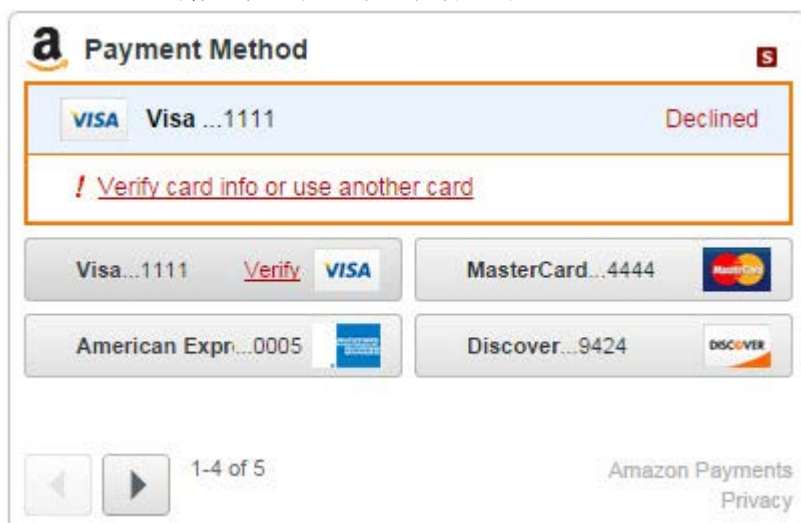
a Payment Method

S

VISA Visa ...1111 Declined

! Verify card info or use another card

Visa...1111 Verify VISA

MasterCard...4444 MasterCard

American Expr...0005

Discover...9424 DISCOVER

1-4 of 5

Amazon Payments
Privacy